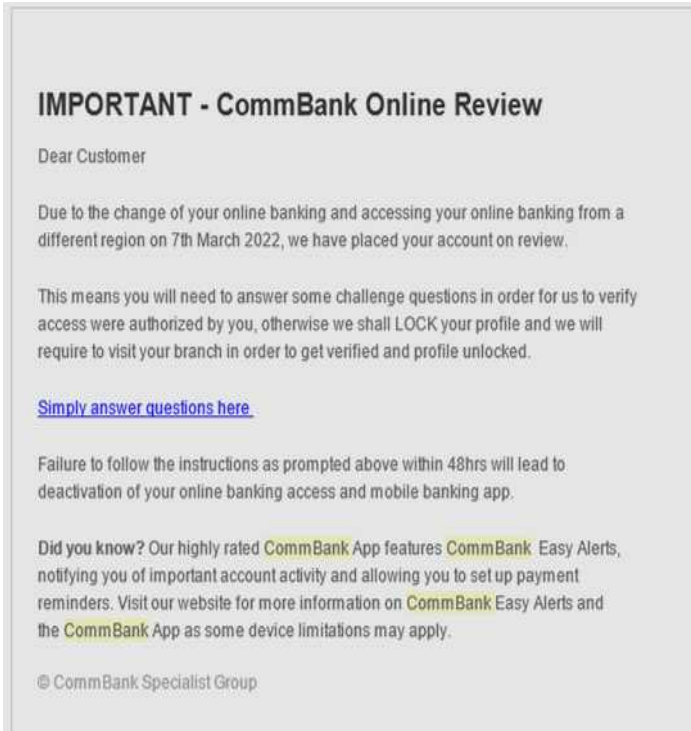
IMPORTANT - CommBank Online Review

Dear Customer

Due to the change of your online banking and accessing your online banking from a different region on 7th March 2022, we have placed your account on review.

This means you will need to answer some challenge questions in order for us to verify access were authorized by you, otherwise we shall LOCK your profile and we will require to visit your branch in order to get verified and profile unlocked.

Simply answer questions here

Failure to follow the instructions as prompted above within 48hrs will lead to deactivation of your online banking access and mobile banking app.

Did you know? Our highly rated CommBank App features CommBank Easy Alerts, notifying you of important account activity and allowing you to set up payment reminders. Visit our website for more information on CommBank Easy Alerts and the CommBank App as some device limitations may apply.

© CommBank Specialist Group